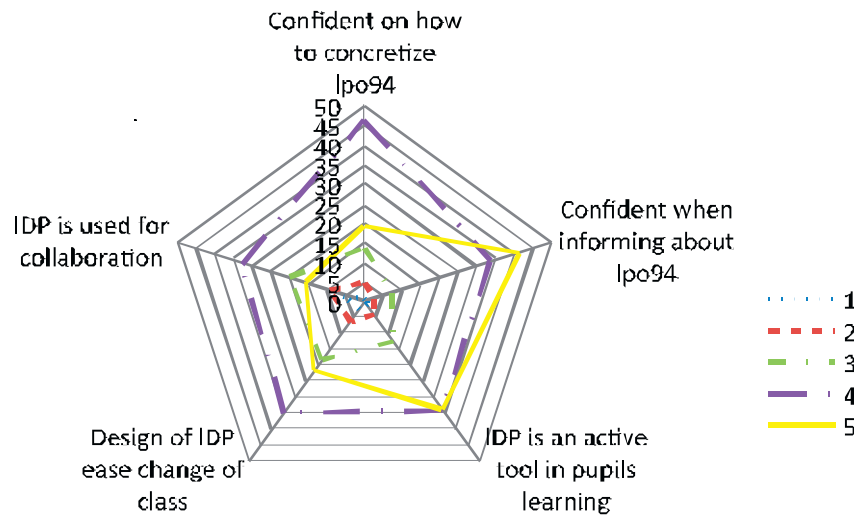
Confident on how to concretize lpo94

50
45
40
35
30
25
20
15
10
5
0

Confident when informing about lpo94

IDP is an active tool in pupils learning

Design of IDP ease change of class

IDP is used for collaboration

1
2
3
4
5